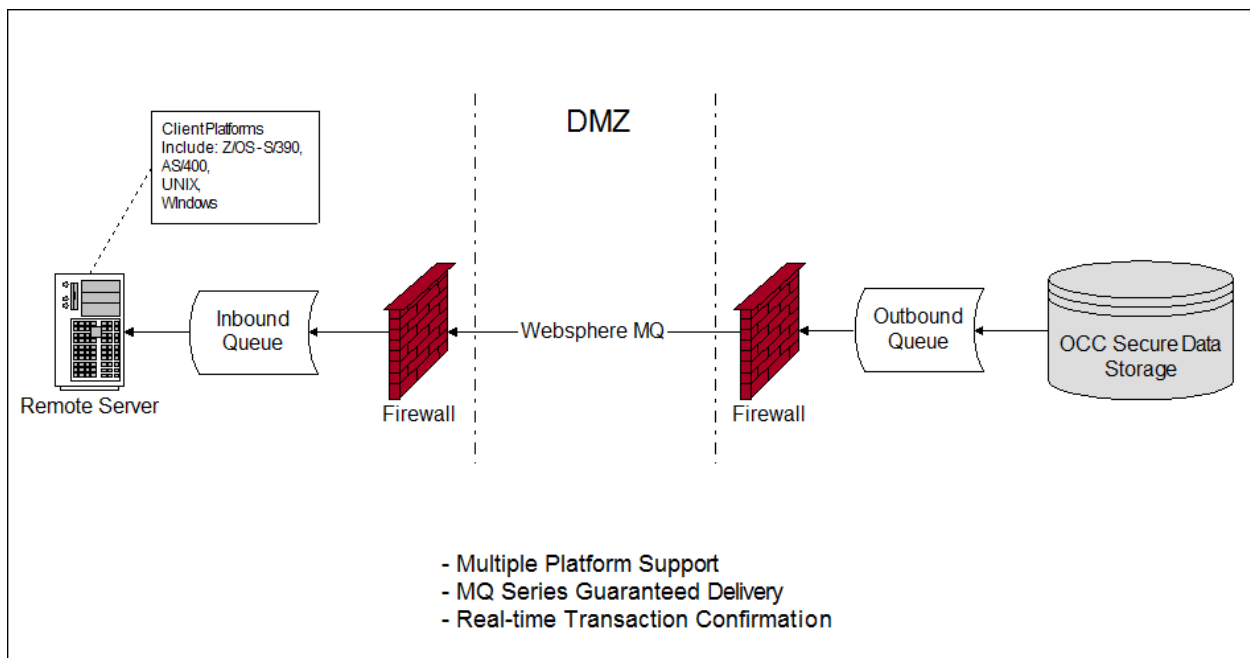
DMZ

ClientPlatforms
Include: Z/OS-S/390,
AS/400,
UNIX,
Windows

Remote Server

Inbound Queue

Firewall

Websphere MQ

Firewall

Outbound Queue

OCC Secure Data Storage

- Multiple Platform Support
- MQ Series Guaranteed Delivery
- Real-time Transaction Confirmation